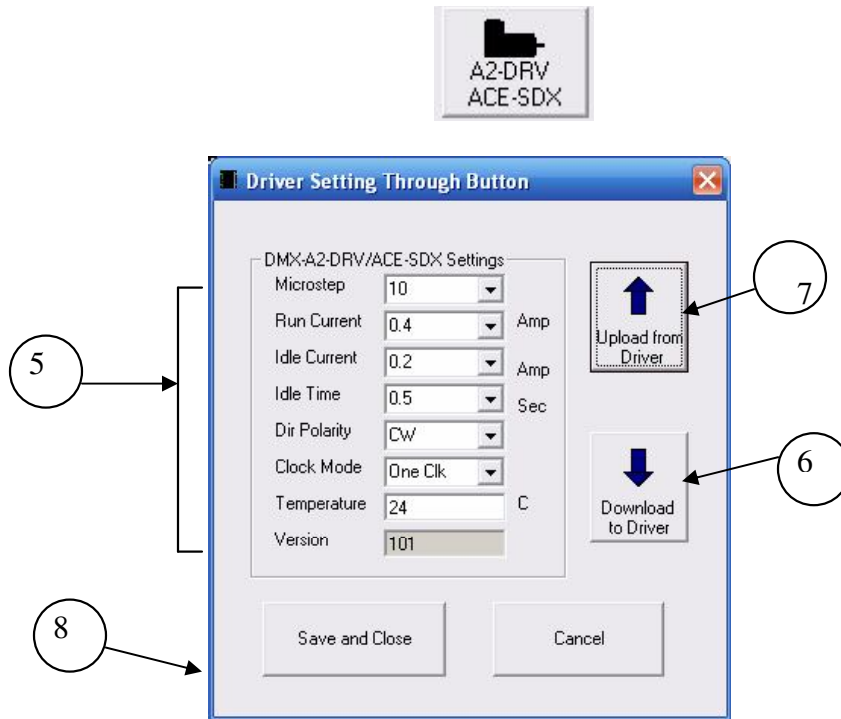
A2-DRV
ACE-SDX

Driver Setting Through Button

DMX-A2-DRV/ACE-SDX Settings

| | | |
|---|---|---|
| Microstep | 10 | |
| Run Current | 0.4 | Amp |
| Idle Current | 0.2 | Amp |
| Idle Time | 0.5 | Sec |
| Dir Polarity | CW | |
| Clock Mode | One Clk | |
| Temperature | 24 | C |
| Version | 101 | |

Upload from Driver

Download to Driver

Save and Close

Cancel

7

5

6

8